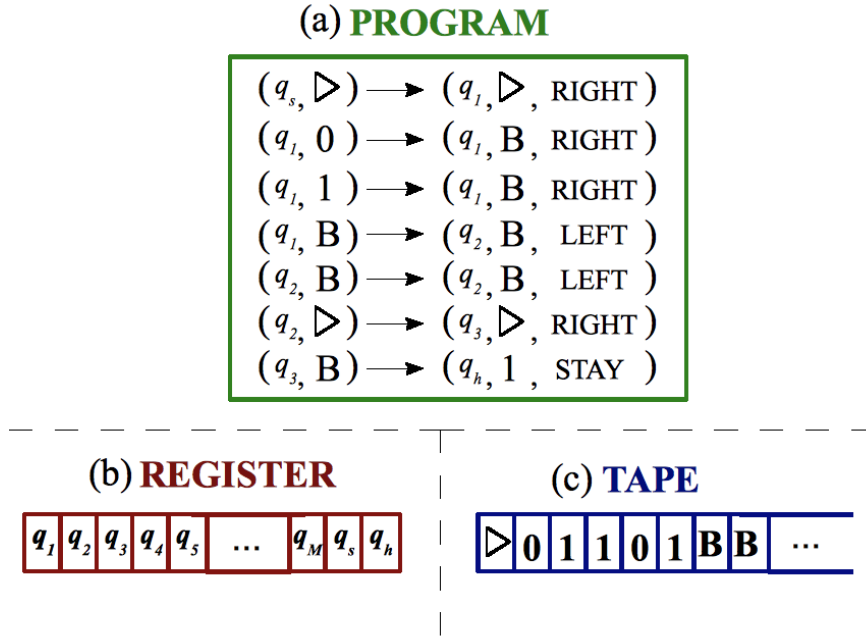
(a) PROGRAM

$(q_s, \triangleright) \longrightarrow (q_1, \triangleright, \text{RIGHT})$
$(q_1, 0) \longrightarrow (q_1, B, \text{RIGHT})$
$(q_1, 1) \longrightarrow (q_1, B, \text{RIGHT})$
$(q_1, B) \longrightarrow (q_2, B, \text{LEFT})$
$(q_2, B) \longrightarrow (q_2, B, \text{LEFT})$
$(q_2, \triangleright) \longrightarrow (q_3, \triangleright, \text{RIGHT})$
$(q_3, B) \longrightarrow (q_h, 1, \text{STAY})$

(b) REGISTER

| $q_1$ | $q_2$ | $q_3$ | $q_4$ | $q_5$ | … | $q_M$ | $q_s$ | $q_h$ |
|---|---|---|---|---|---|---|---|---|

(c) TAPE

| $\triangleright$ | 0 | 1 | 1 | 0 | 1 | B | B | … |
|---|---|---|---|---|---|---|---|---|